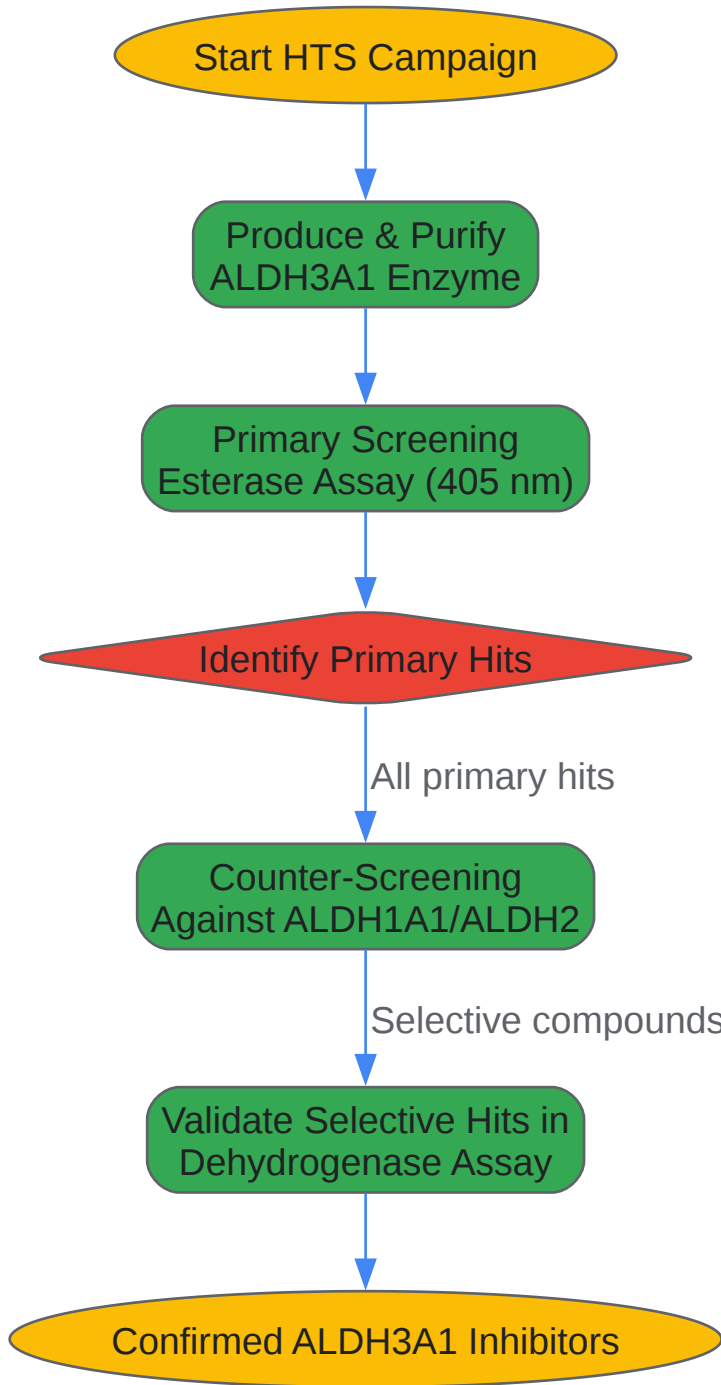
Start HTS Campaign

Produce & Purify ALDH3A1 Enzyme

Primary Screening Esterase Assay (405 nm)

Identify Primary Hits

All primary hits

Counter-Screening Against ALDH1A1/ALDH2

Selective compounds

Validate Selective Hits in Dehydrogenase Assay

Confirmed ALDH3A1 Inhibitors